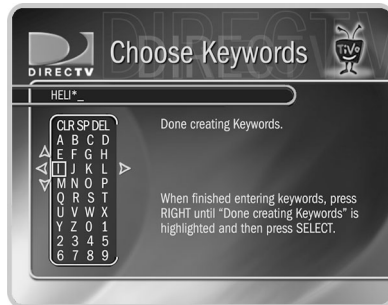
DIRECTV

Choose Keywords

TiVo

HELI*_

CLR SP DEL
A B C D
E F G H
I J K L
M N O P
Q R S T
U V W X
Y Z 0 1
2 3 4 5
6 7 8 9

Done creating Keywords.

When finished entering keywords, press RIGHT until "Done creating Keywords" is highlighted and then press SELECT.